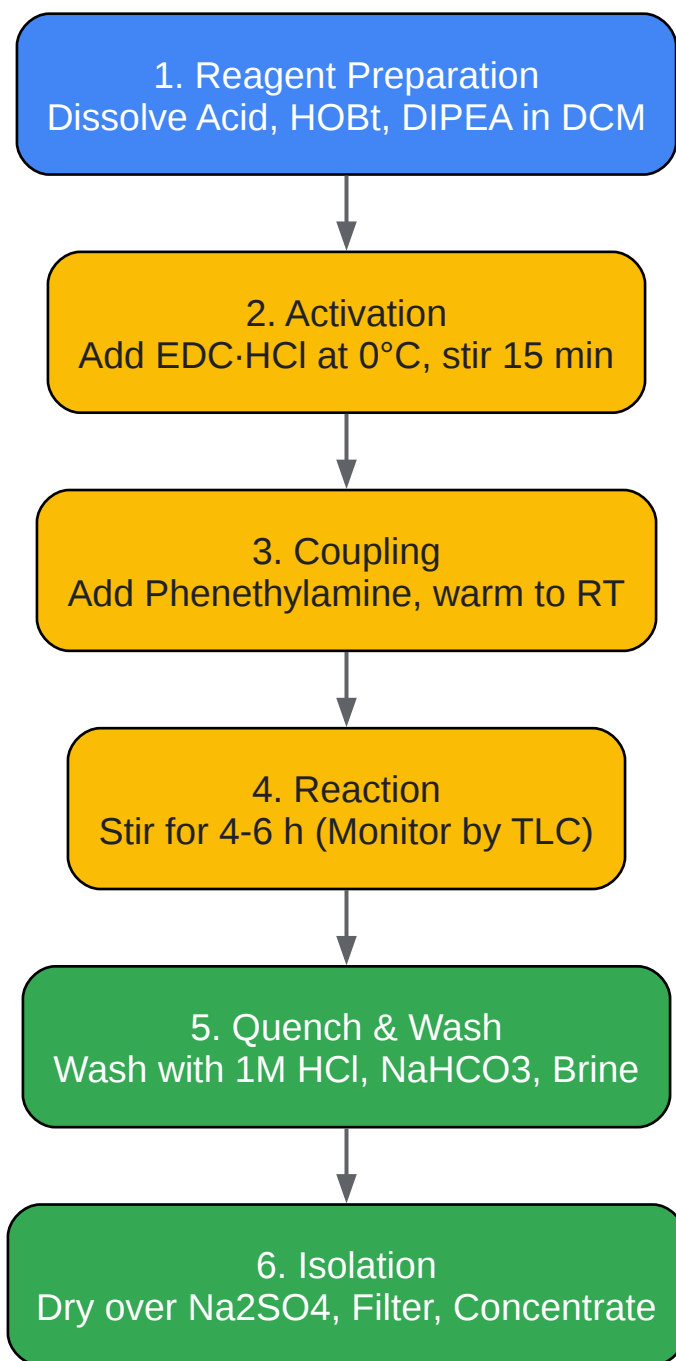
1. Reagent Preparation
Dissolve Acid, HOBt, DIPEA in DCM

2. Activation
Add EDC·HCl at 0°C, stir 15 min

3. Coupling
Add Phenethylamine, warm to RT

4. Reaction
Stir for 4-6 h (Monitor by TLC)

5. Quench & Wash
Wash with 1M HCl, NaHCO3, Brine

6. Isolation
Dry over Na2SO4, Filter, Concentrate